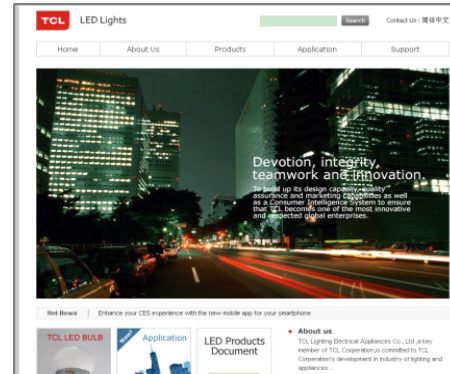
TCL LED Lights

Search

Contact Us | 简体中文

Home About Us Products Application Support

Devotion, integrity, teamwork and innovation.

To build up its design capability, quality assurance and marketing capabilities as well as a Consumer Intelligence System to ensure that TCL becomes one of the most innovative and respected global enterprises.

Hot News Enhance your CES experience with the new mobile app for your smartphone

TCL LED BULB

New!

Application

LED Products Document

About us

TCL Lighting Electrical Appliances Co., Ltd.,a key member of TCL Corporation,is committed to TCL Corporation's development in industry of lighting and appliances...